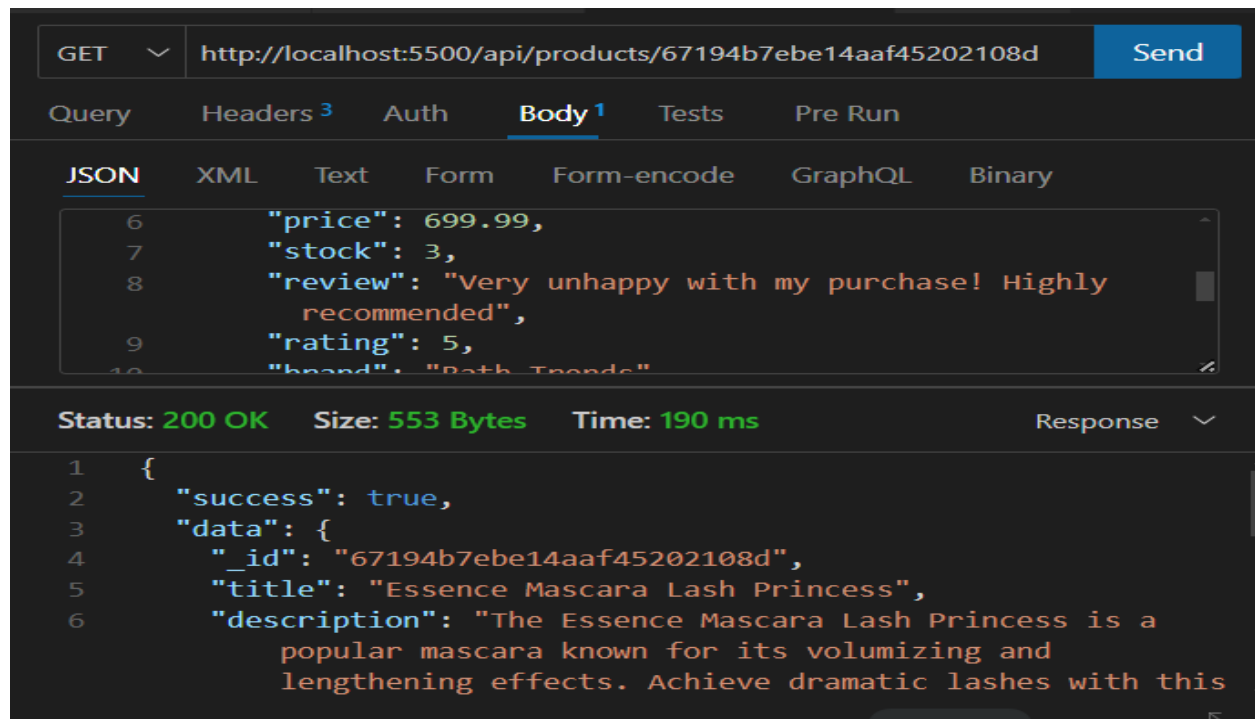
GET http://localhost:5500/api/products/67194b7ebe14aaf45202108d Send

Query Headers 3 Auth Body 1 Tests Pre Run

JSON XML Text Form Form-encode GraphQL Binary

6 "price": 699.99,
7 "stock": 3,
8 "review": "Very unhappy with my purchase! Highly recommended",
9 "rating": 5,
10 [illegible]

Status: 200 OK Size: 553 Bytes Time: 190 ms Response

1 {
2 "success": true,
3 "data": {
4 "_id": "67194b7ebe14aaf45202108d",
5 "title": "Essence Mascara Lash Princess",
6 "description": "The Essence Mascara Lash Princess is a popular mascara known for its volumizing and lengthening effects. Achieve dramatic lashes with this